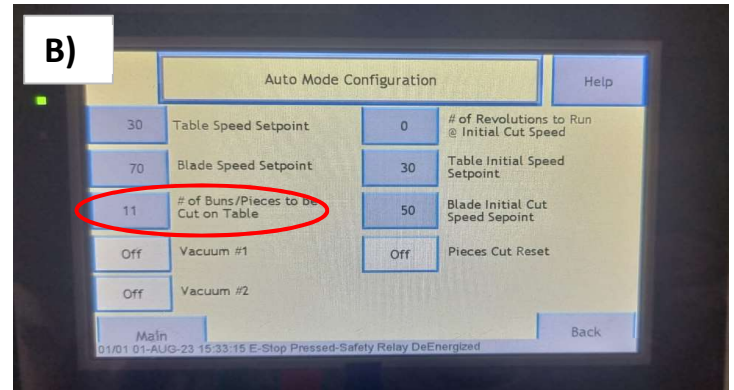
B)

Auto Mode Configuration

Help

30 Table Speed Setpoint

0 # of Revolutions to Run @ Initial Cut Speed

70 Blade Speed Setpoint

30 Table Initial Speed Setpoint

11 # of Buns/Pieces to be Cut on Table

50 Blade Initial Cut Speed Sepoint

Off Vacuum #1

Off Pieces Cut Reset

Off Vacuum #2

Main

Back

01/01 01-AUG-23 15:33:15 E-Stop Pressed-Safety Relay DeEnergized